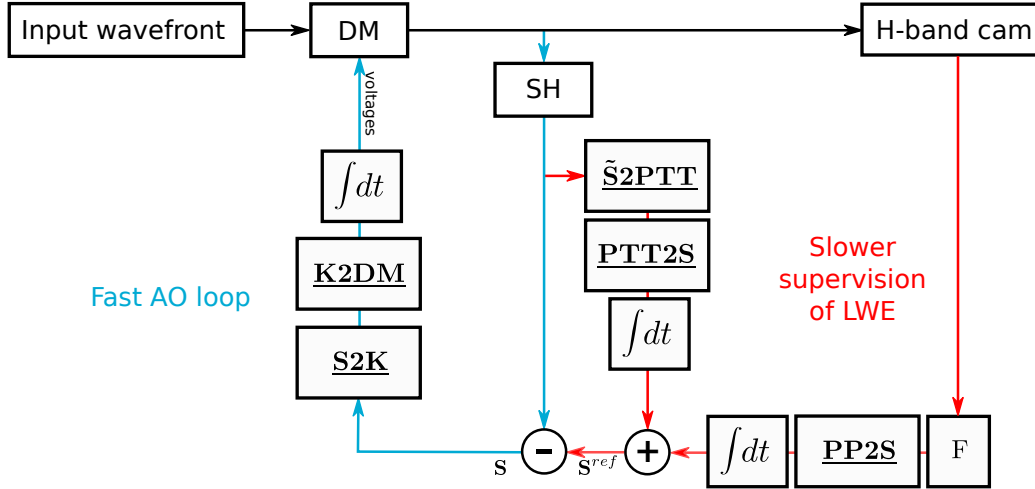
Input wavefront

DM

H-band cam

voltages

SH

$\int dt$

$\underline{\tilde{\mathbf{S}}\mathbf{2PTT}}$

$\underline{\mathbf{PTT2S}}$

$\underline{\mathbf{K2DM}}$

Slower supervision of LWE

Fast AO loop

$\int dt$

$\underline{\mathbf{S2K}}$

-

+

$\int dt$

$\underline{\mathbf{PP2S}}$

F

$\mathbf{s}$

$\mathbf{s}^{ref}$